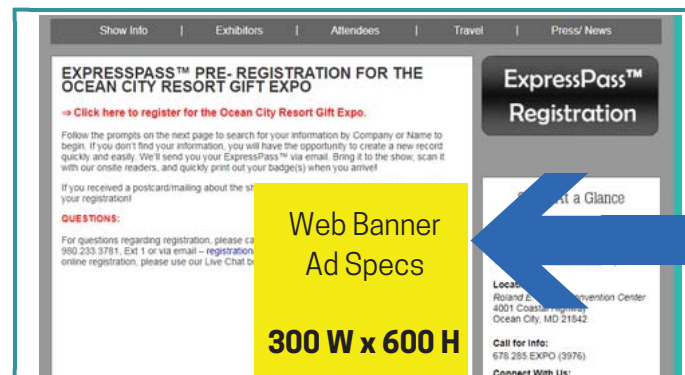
Show Info | Exhibitors | Attendees | Travel | Press/ News

EXPRESSPASS™ PRE- REGISTRATION FOR THE OCEAN CITY RESORT GIFT EXPO

⇒ Click here to register for the Ocean City Resort Gift Expo.

Follow the prompts on the next page to search for your information by Company or Name to begin. If you don't find your information, you will have the opportunity to create a new record quickly and easily. We'll send you your ExpressPass™ via email. Bring it to the show, scan it with our onsite readers, and quickly print out your badge(s) when you arrive!

If you received a postcard/mailing about the sh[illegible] your registration!

QUESTIONS:

For questions regarding registration, please ca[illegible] 980.233.3781, Ext 1 or via email – registration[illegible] online registration, please use our Live Chat b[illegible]

ExpressPass™ Registration

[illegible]t a Glance

Loca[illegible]
Roland E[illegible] Convention Center
4001 Coastal Highway
Ocean City, MD 21842

Call for Info:
678.285.EXPO (3976)

Connect With Us:

Web Banner Ad Specs

300 W x 600 H